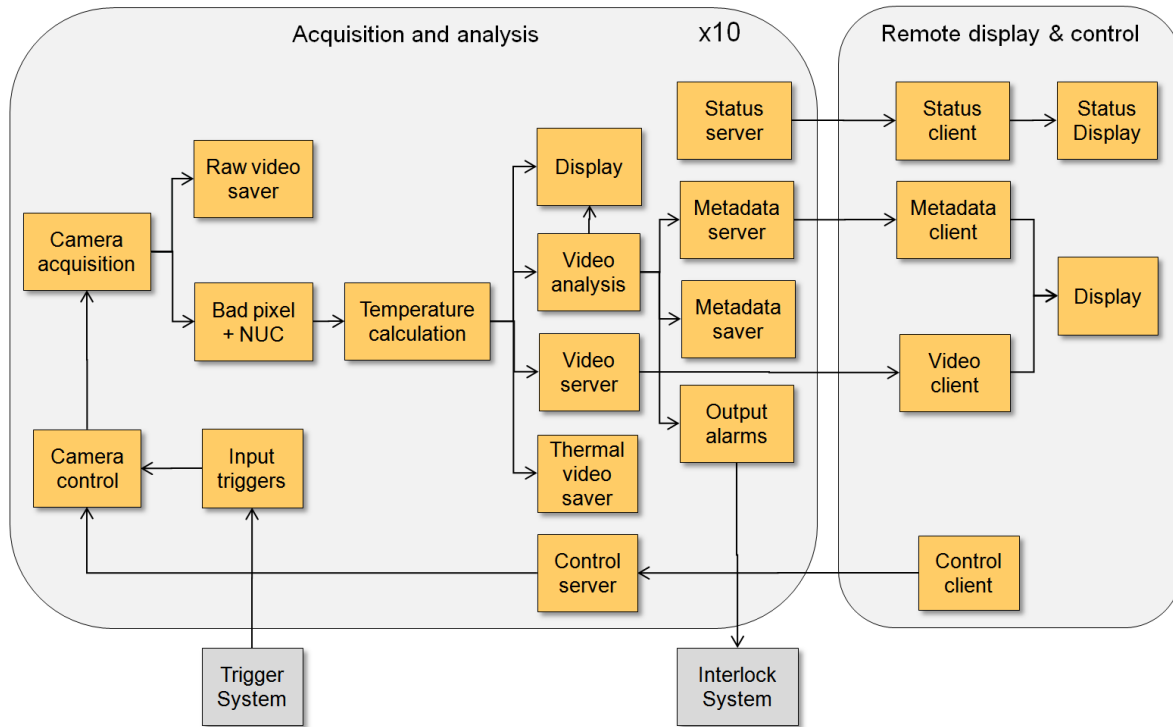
Acquisition and analysis

x10

Remote display & control

Status server

Status client

Status Display

Raw video saver

Display

Metadata server

Metadata client

Camera acquisition

Video analysis

Display

Bad pixel + NUC

Temperature calculation

Metadata saver

Video server

Video client

Output alarms

Camera control

Input triggers

Thermal video saver

Control server

Control client

Trigger System

Interlock System